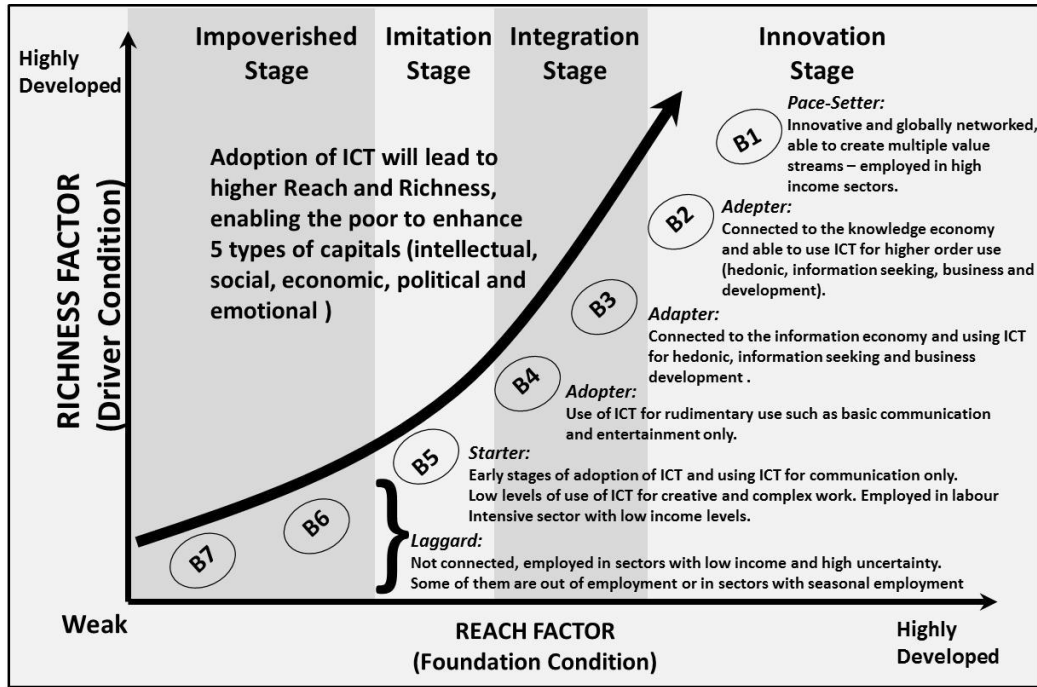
Highly Developed

Impoverished Stage

Imitation Stage

Integration Stage

Innovation Stage

RICHNESS FACTOR (Driver Condition)

Adoption of ICT will lead to higher Reach and Richness, enabling the poor to enhance 5 types of capitals (intellectual, social, economic, political and emotional )

B1

Pace-Setter:
Innovative and globally networked, able to create multiple value streams – employed in high income sectors.

B2

Adepter:
Connected to the knowledge economy and able to use ICT for higher order use (hedonic, information seeking, business and development).

B3

Adapter:
Connected to the information economy and using ICT for hedonic, information seeking and business development .

B4

Adopter:
Use of ICT for rudimentary use such as basic communication and entertainment only.

B5

Starter:
Early stages of adoption of ICT and using ICT for communication only. Low levels of use of ICT for creative and complex work. Employed in labour Intensive sector with low income levels.

B6

B7

Laggard:
Not connected, employed in sectors with low income and high uncertainty. Some of them are out of employment or in sectors with seasonal employment

Weak

REACH FACTOR (Foundation Condition)

Highly Developed